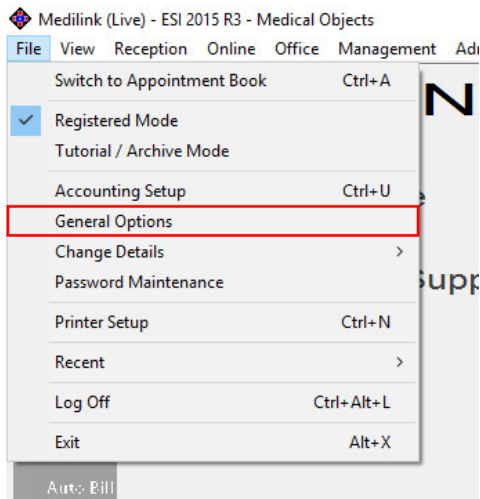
Medilink (Live) - ESI 2015 R3 - Medical Objects

File View Reception Online Office Management Adr

Switch to Appointment Book Ctrl+A

Registered Mode

Tutorial / Archive Mode

Accounting Setup Ctrl+U

General Options

Change Details >

Password Maintenance

Printer Setup Ctrl+N

Recent >

Log Off Ctrl+Alt+L

Exit Alt+X

N

e

Supp

Auto Bill